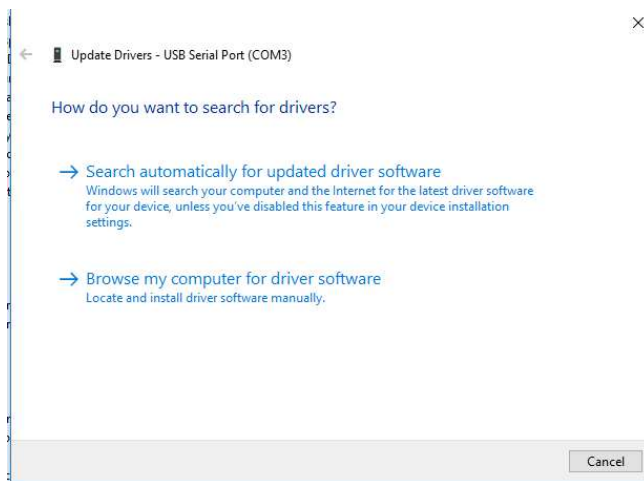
Update Drivers - USB Serial Port (COM3)

How do you want to search for drivers?

→ Search automatically for updated driver software
Windows will search your computer and the Internet for the latest driver software for your device, unless you've disabled this feature in your device installation settings.

→ Browse my computer for driver software
Locate and install driver software manually.

Cancel